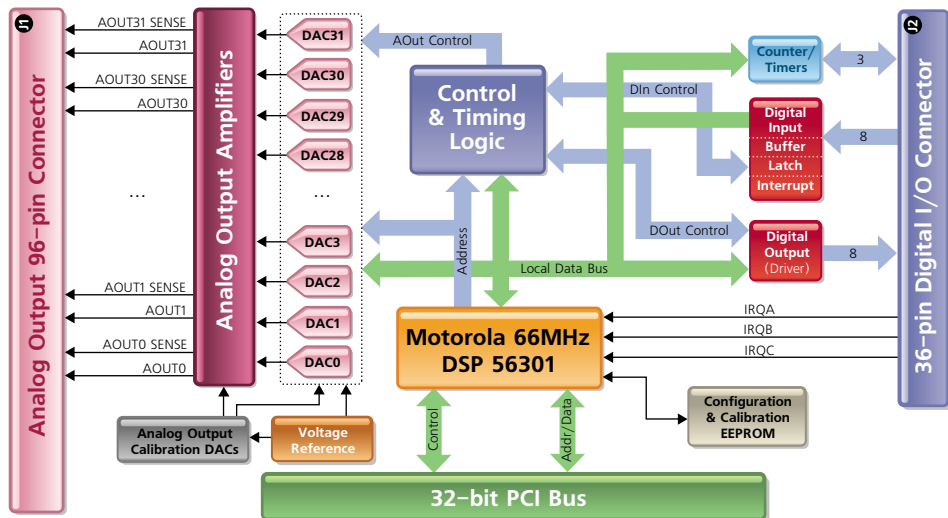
J1
Analog Output 96-pin Connector

AOUT31 SENSE
AOUT31
AOUT30 SENSE
AOUT30
...
AOUT1 SENSE
AOUT1
AOUT0 SENSE
AOUT0

Analog Output Amplifiers

DAC31
DAC30
DAC29
DAC28
...
DAC3
DAC2
DAC1
DAC0

AOut Control

Control & Timing Logic

DIn Control

DOut Control

Address

Local Data Bus

Counter/ Timers
3

Digital Input
Buffer
Latch
Interrupt
8

Digital Output (Driver)
8

J2
36-pin Digital I/O Connector

IRQA
IRQB
IRQC

Motorola 66MHz DSP 56301

Configuration & Calibration EEPROM

Analog Output Calibration DACs

Voltage Reference

Control
Addr/Data

32-bit PCI Bus